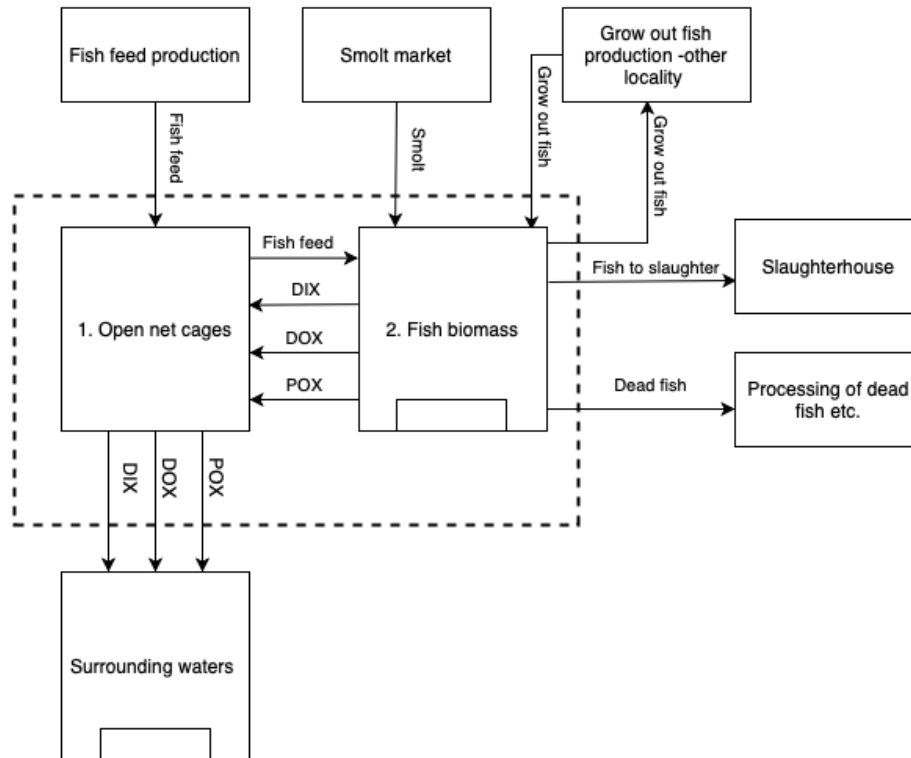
Fish feed production

Smolt market

Grow out fish production -other locality

Fish feed

Smolt

Grow out fish

Grow out fish

Fish feed

DIX

DOX

POX

1. Open net cages

2. Fish biomass

Fish to slaughter

Slaughterhouse

Dead fish

Processing of dead fish etc.

DIX

DOX

POX

Surrounding waters